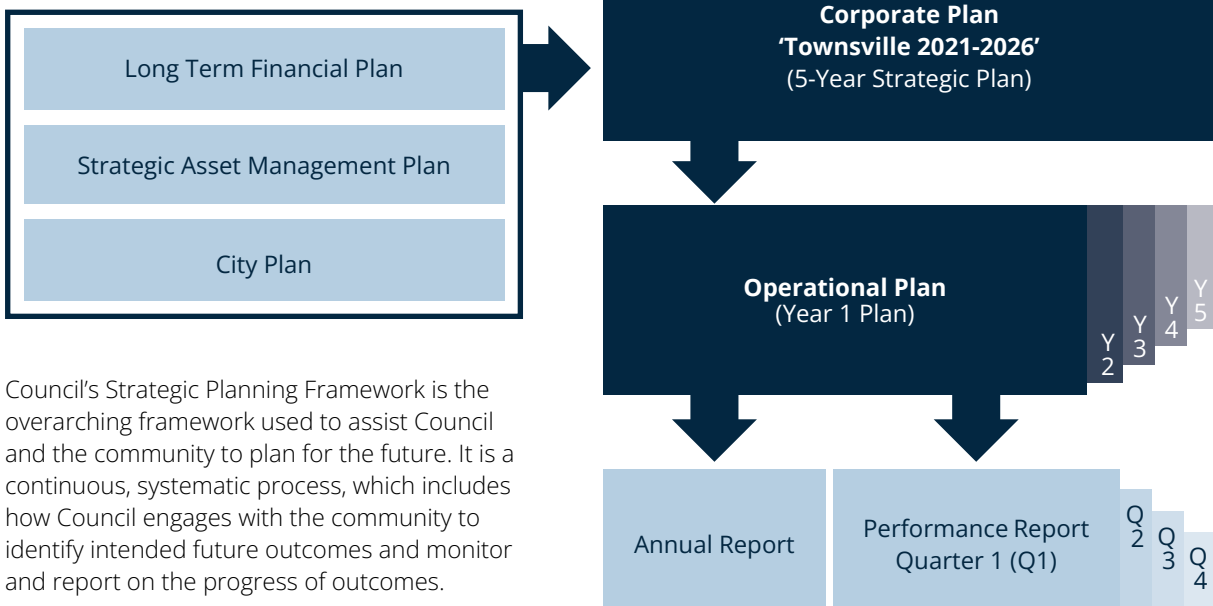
Long Term Financial Plan

Strategic Asset Management Plan

City Plan

Corporate Plan
'Townsville 2021-2026'
(5-Year Strategic Plan)

Operational Plan
(Year 1 Plan)

Y 2

Y 3

Y 4

Y 5

Council's Strategic Planning Framework is the overarching framework used to assist Council and the community to plan for the future. It is a continuous, systematic process, which includes how Council engages with the community to identify intended future outcomes and monitor and report on the progress of outcomes.

Annual Report

Performance Report
Quarter 1 (Q1)

Q 2

Q 3

Q 4